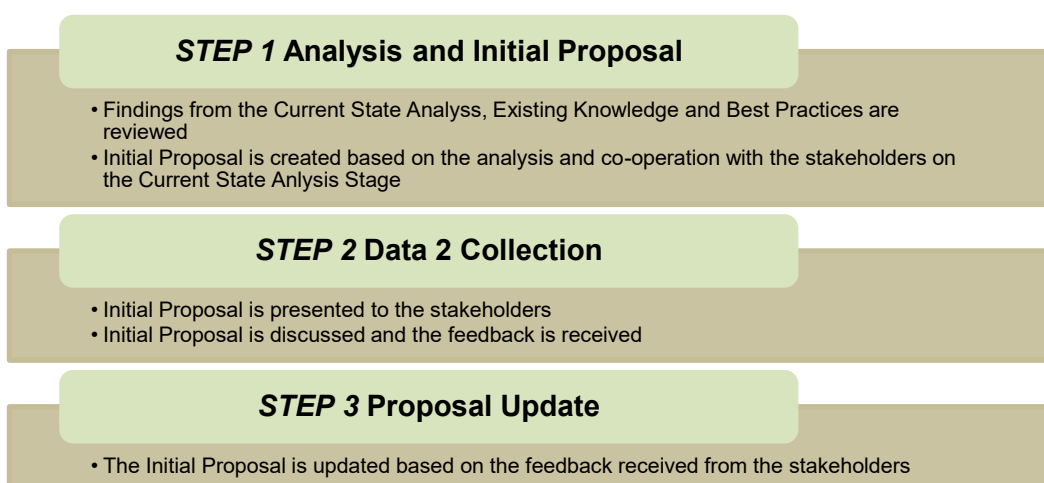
*STEP 1* **Analysis and Initial Proposal**

• Findings from the Current State Analyss, Existing Knowledge and Best Practices are reviewed
• Initial Proposal is created based on the analysis and co-operation with the stakeholders on the Current State Anlysis Stage

*STEP 2* **Data 2 Collection**

• Initial Proposal is presented to the stakeholders
• Initial Proposal is discussed and the feedback is received

*STEP 3* **Proposal Update**

• The Initial Proposal is updated based on the feedback received from the stakeholders